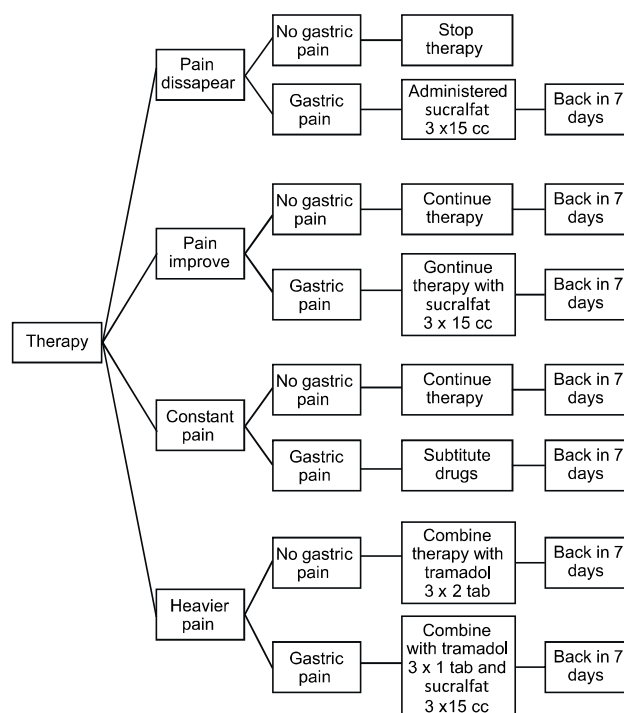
Therapy

Pain dissapear

No gastric pain

Stop therapy

Gastric pain

Administered sucralfat 3 x15 cc

Back in 7 days

Pain improve

No gastric pain

Continue therapy

Back in 7 days

Gastric pain

Gontinue therapy with sucralfat 3 x 15 cc

Back in 7 days

Constant pain

No gastric pain

Continue therapy

Back in 7 days

Gastric pain

Subtitute drugs

Back in 7 days

Heavier pain

No gastric pain

Combine therapy with tramadol 3 x 2 tab

Back in 7 days

Gastric pain

Combine with tramadol 3 x 1 tab and sucralfat 3 x15 cc

Back in 7 days